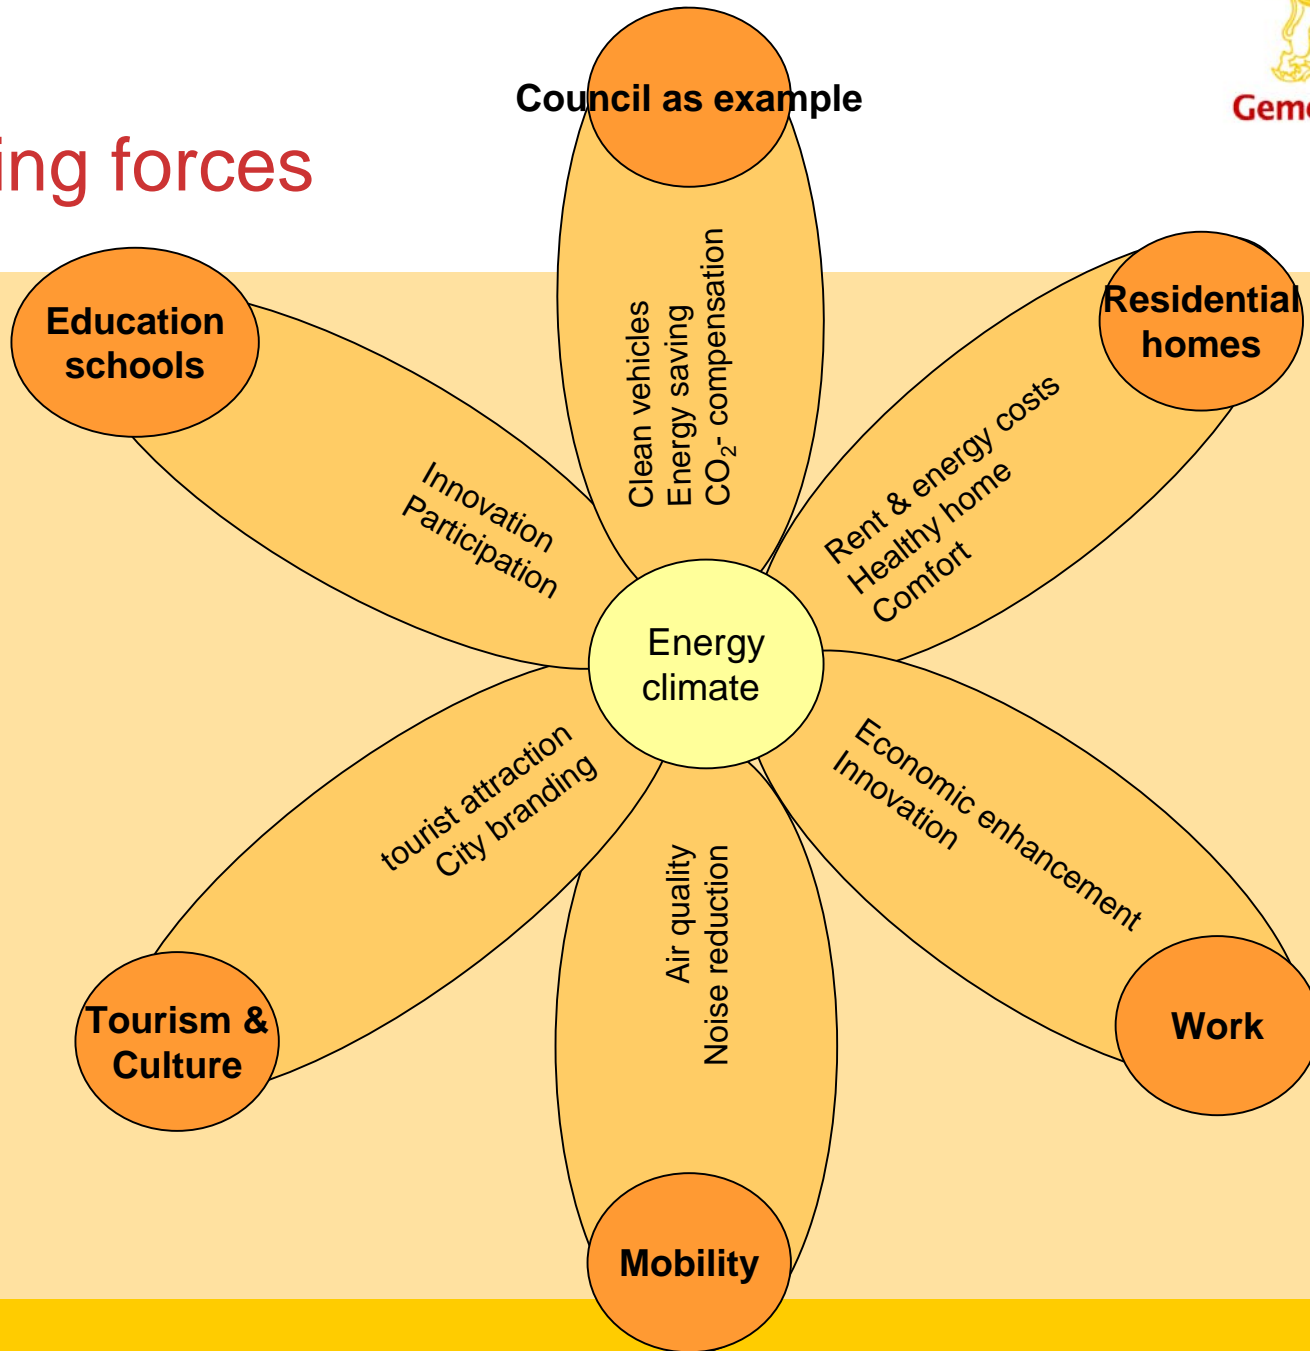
Council as example

Geme

ing forces

Education schools

Clean vehicles
Energy saving
$CO_2$- compensation

Residential homes

Innovation
Participation

Rent & energy costs
Healthy home
Comfort

Energy climate

tourist attraction
City branding

Economic enhancement
Innovation

Air quality
Noise reduction

Tourism & Culture

Work

Mobility